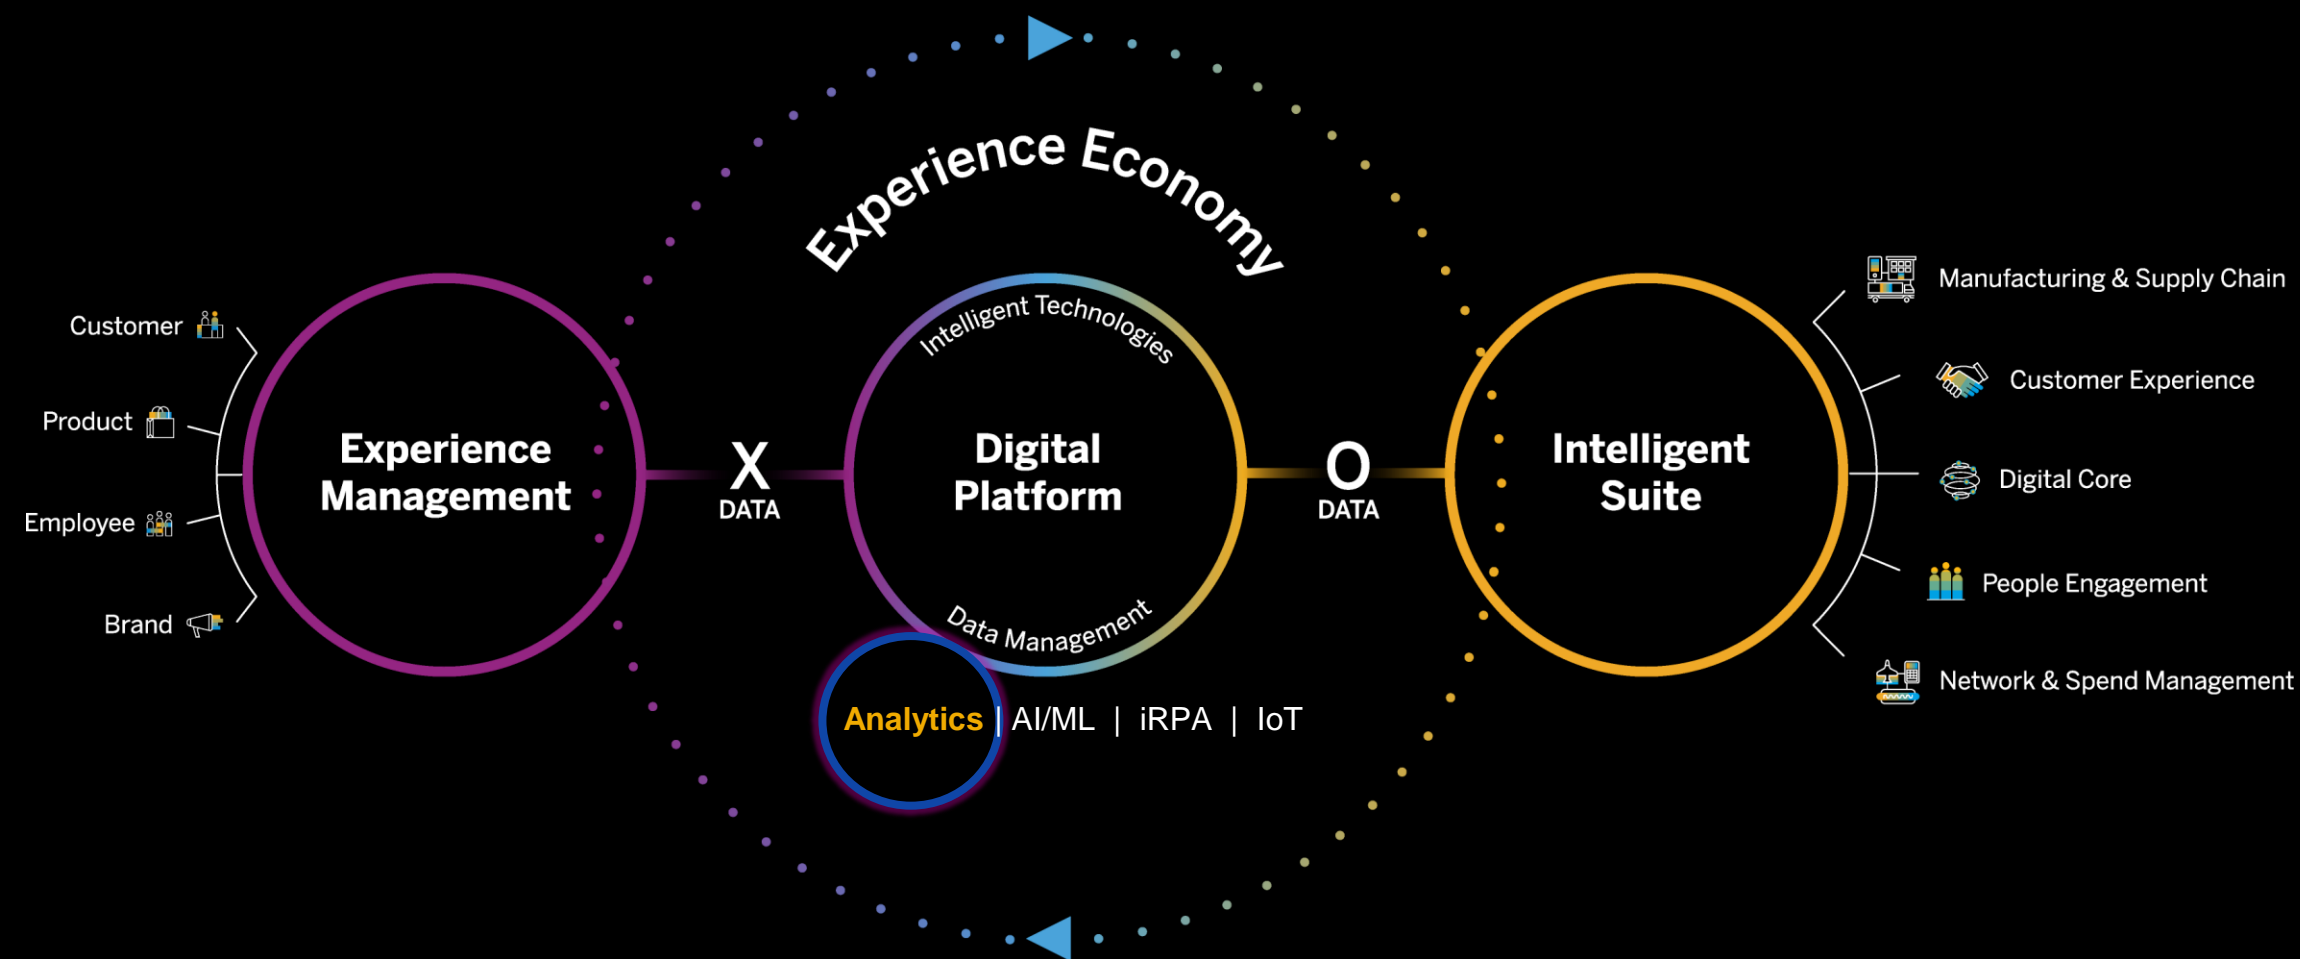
Experience Economy

Customer
Product
Employee
Brand

Experience Management

X
DATA

Intelligent Technologies
Digital Platform
Data Management

O
DATA

Intelligent Suite

Manufacturing & Supply Chain
Customer Experience
Digital Core
People Engagement
Network & Spend Management

Analytics | AI/ML | iRPA | IoT